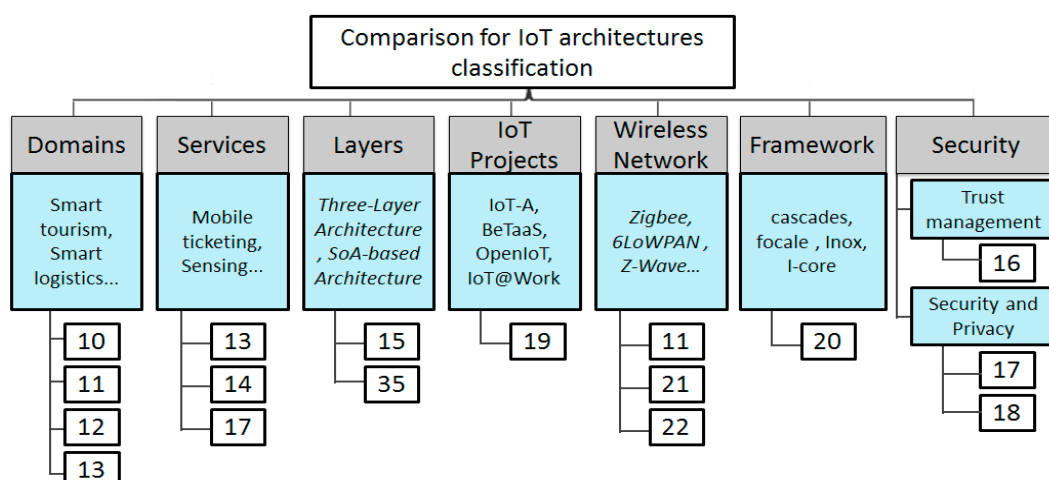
Comparison for IoT architectures classification

Domains

Smart tourism, Smart logistics...

10

11

12

13

Services

Mobile ticketing, Sensing...

13

14

17

Layers

Three-Layer Architecture , SoA-based Architecture

15

35

IoT Projects

IoT-A, BeTaaS, OpenIoT, IoT@Work

19

Wireless Network

Zigbee, 6LoWPAN , Z-Wave...

11

21

22

Framework

cascades, focale , Inox, I-core

20

Security

Trust management

16

Security and Privacy

17

18